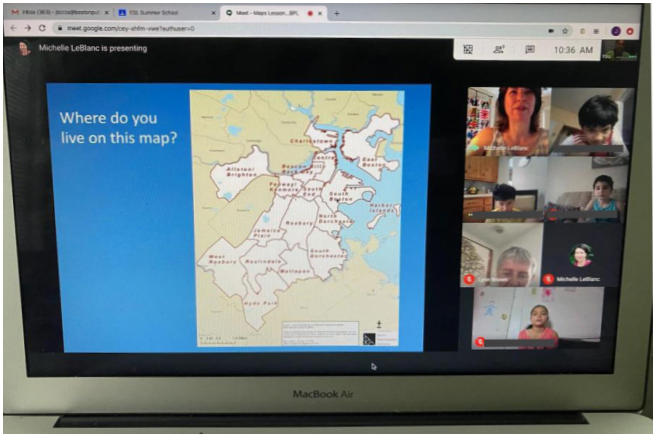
Inbox (363) - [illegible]@bostonpubl
ESL Summer School
Meet - Maps Lesson_BPL
meet.google.com/cey-ahfm-vwe?authuser=0

Michelle LeBlanc is presenting

10:36 AM

Where do you live on this map?

Charlestown
East Boston
Allston/ Brighton
Back Bay
Beacon Hill
Central
Fenway/ Kenmore
South End
South Boston
Roxbury
North Dorchester
Harbor Islands
Jamaica Plain
South Dorchester
West Roxbury
Roslindale
Mattapan
Hyde Park

Michelle LeBlanc
Michelle LeBlanc

MacBook Air